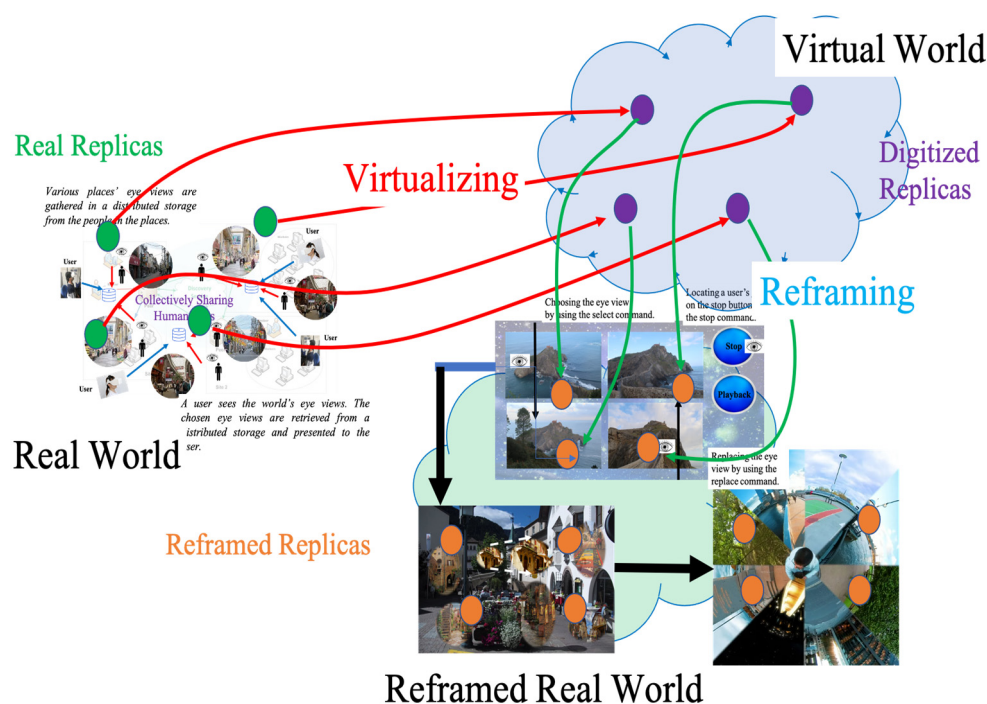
Virtual World

Real Replicas

Digitized Replicas

Virtualizing

Various places' eye views are gathered in a distributed storage from the people in the places.

User

User

User

User

Collectively Sharing Human Eyes

Reframing

Choosing the eye view by using the select command.

Locating a user's on the stop button the stop command.

Stop

Playback

A user sees the world's eye views. The chosen eye views are retrieved from a istributed storage and presented to the ser.

Real World

Replacing the eye view by using the replace command.

Reframed Replicas

Reframed Real World